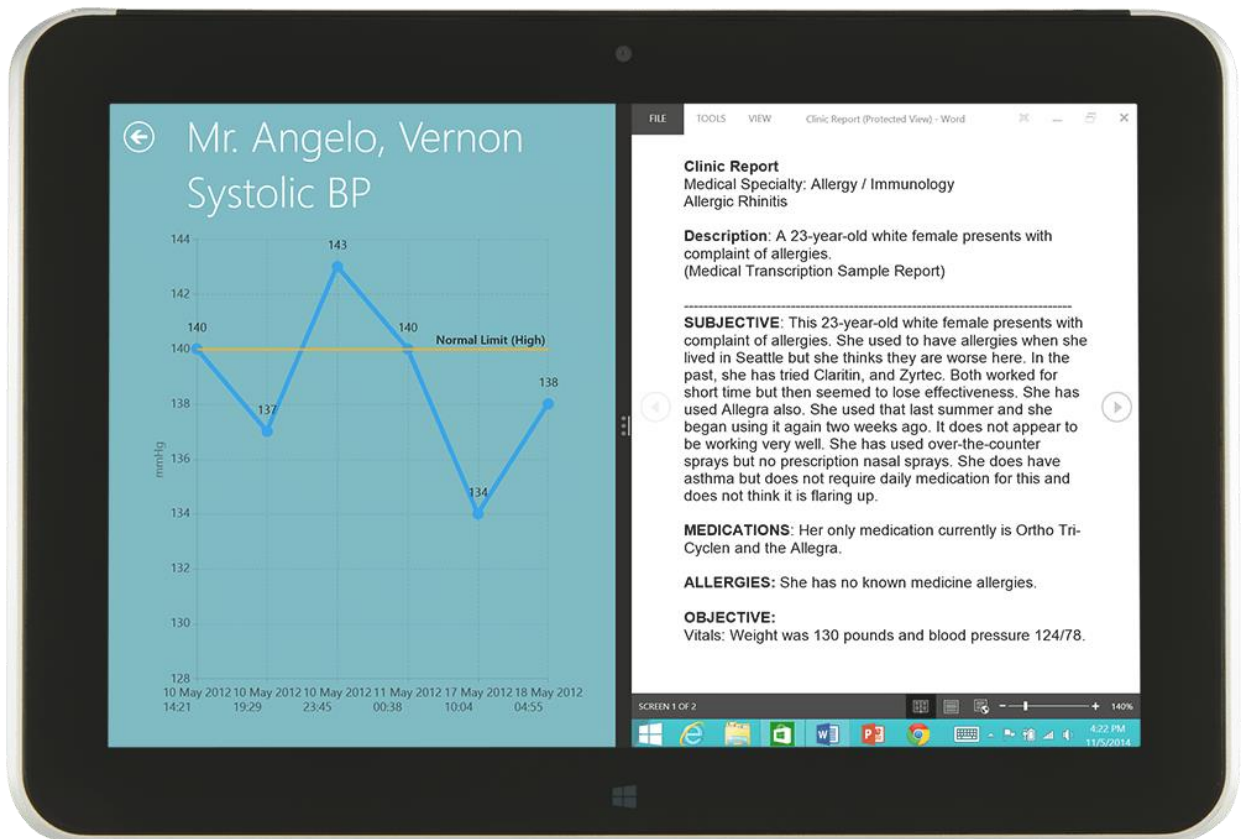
Mr. Angelo, Vernon
Systolic BP

144
142
140
138
136
134
132
130
128
mmHg

140
137
143
140
134
138
Normal Limit (High)

10 May 2012 14:21
10 May 2012 19:29
10 May 2012 23:45
11 May 2012 00:38
17 May 2012 10:04
18 May 2012 04:55

FILE TOOLS VIEW Clinic Report (Protected View) - Word

Clinic Report
Medical Specialty: Allergy / Immunology
Allergic Rhinitis

Description: A 23-year-old white female presents with complaint of allergies.
(Medical Transcription Sample Report)

--------------------------------------------------------------------------------

SUBJECTIVE: This 23-year-old white female presents with complaint of allergies. She used to have allergies when she lived in Seattle but she thinks they are worse here. In the past, she has tried Claritin, and Zyrtec. Both worked for short time but then seemed to lose effectiveness. She has used Allegra also. She used that last summer and she began using it again two weeks ago. It does not appear to be working very well. She has used over-the-counter sprays but no prescription nasal sprays. She does have asthma but does not require daily medication for this and does not think it is flaring up.

MEDICATIONS: Her only medication currently is Ortho Tri-Cyclen and the Allegra.

ALLERGIES: She has no known medicine allergies.

OBJECTIVE:
Vitals: Weight was 130 pounds and blood pressure 124/78.

SCREEN 1 OF 2
140%
4:22 PM
11/5/2014